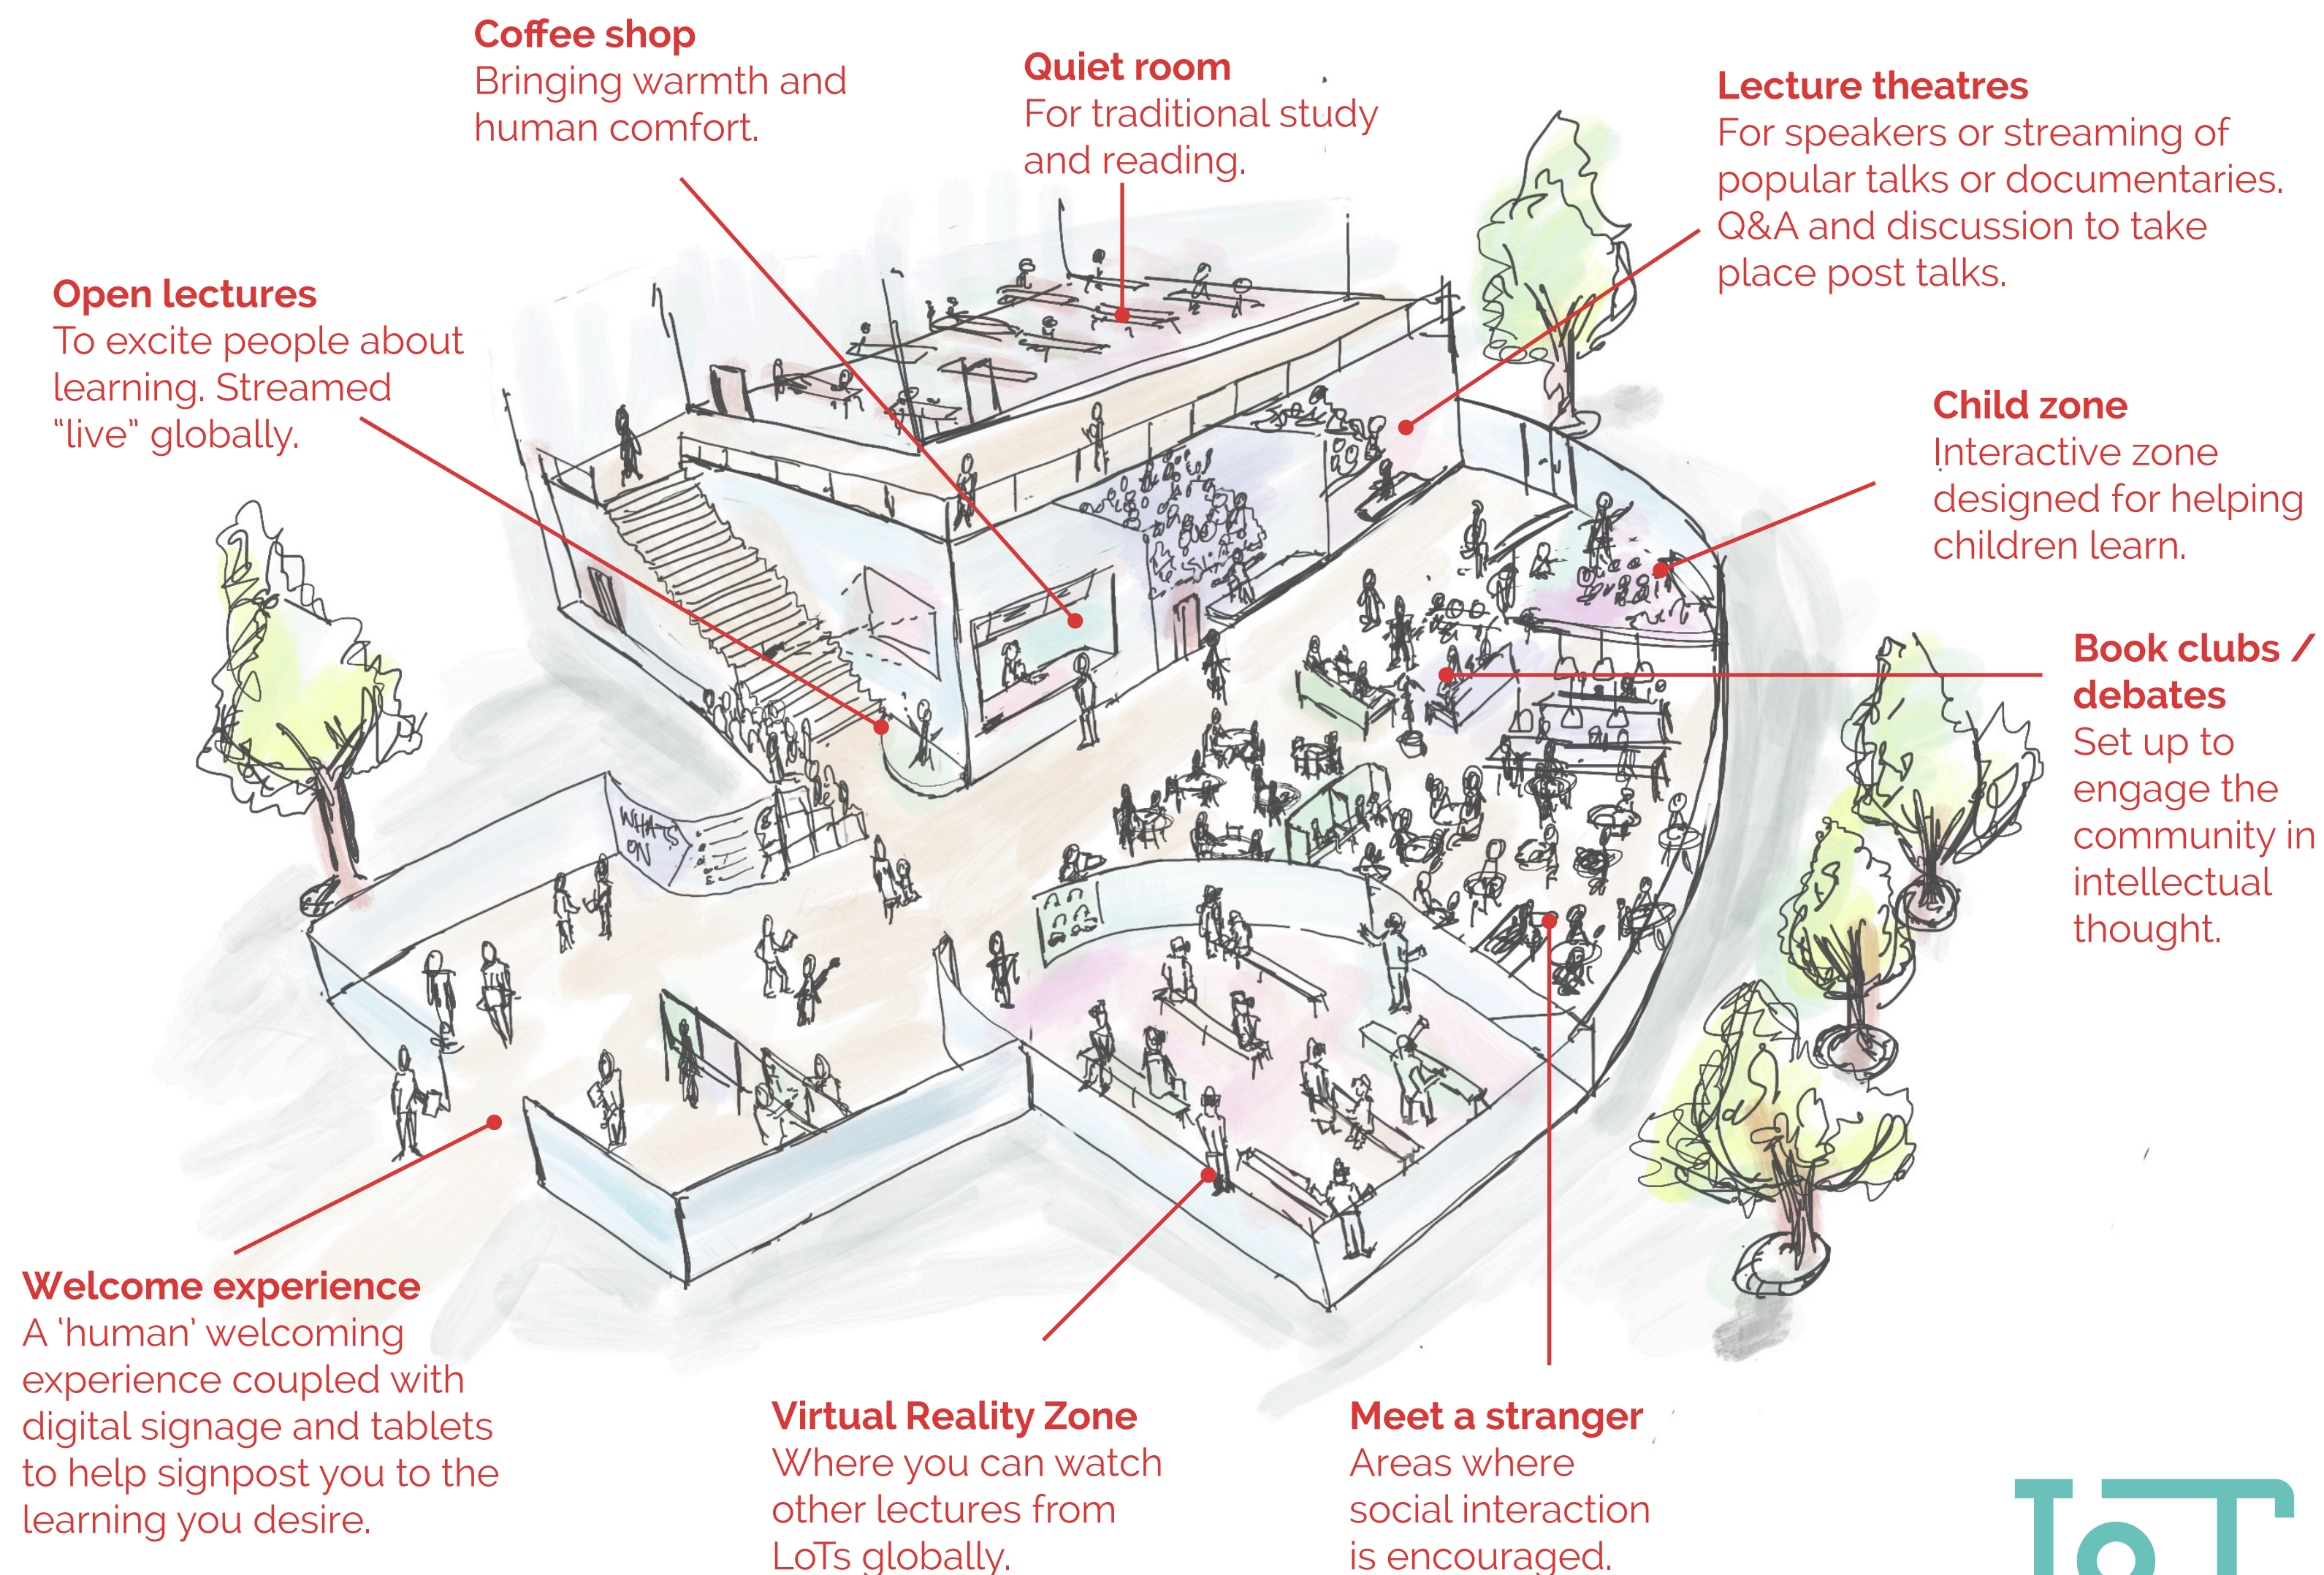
Coffee shop
Bringing warmth and human comfort.

Quiet room
For traditional study and reading.

Lecture theatres
For speakers or streaming of popular talks or documentaries. Q&A and discussion to take place post talks.

Open lectures
To excite people about learning. Streamed "live" globally.

Child zone
Interactive zone designed for helping children learn.

Book clubs / debates
Set up to engage the community in intellectual thought.

WHATS ON

Welcome experience
A 'human' welcoming experience coupled with digital signage and tablets to help signpost you to the learning you desire.

Virtual Reality Zone
Where you can watch other lectures from LoTs globally.

Meet a stranger
Areas where social interaction is encouraged.

LoT